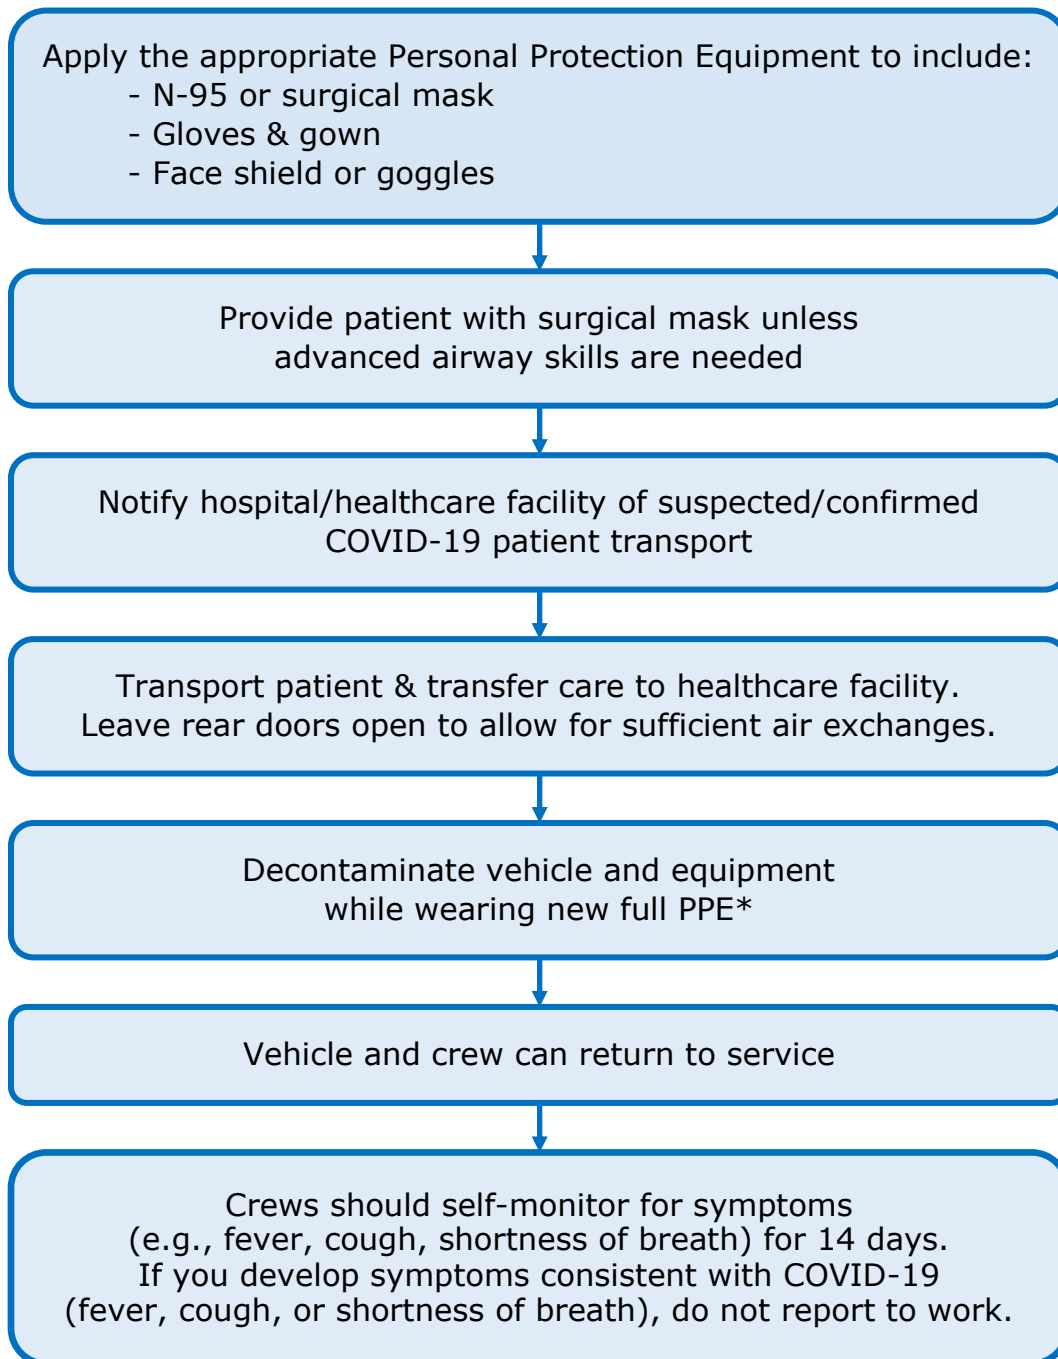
Apply the appropriate Personal Protection Equipment to include:
- N-95 or surgical mask
- Gloves & gown
- Face shield or goggles

Provide patient with surgical mask unless advanced airway skills are needed

Notify hospital/healthcare facility of suspected/confirmed COVID-19 patient transport

Transport patient & transfer care to healthcare facility. Leave rear doors open to allow for sufficient air exchanges.

Decontaminate vehicle and equipment while wearing new full PPE*

Vehicle and crew can return to service

Crews should self-monitor for symptoms (e.g., fever, cough, shortness of breath) for 14 days. If you develop symptoms consistent with COVID-19 (fever, cough, or shortness of breath), do not report to work.